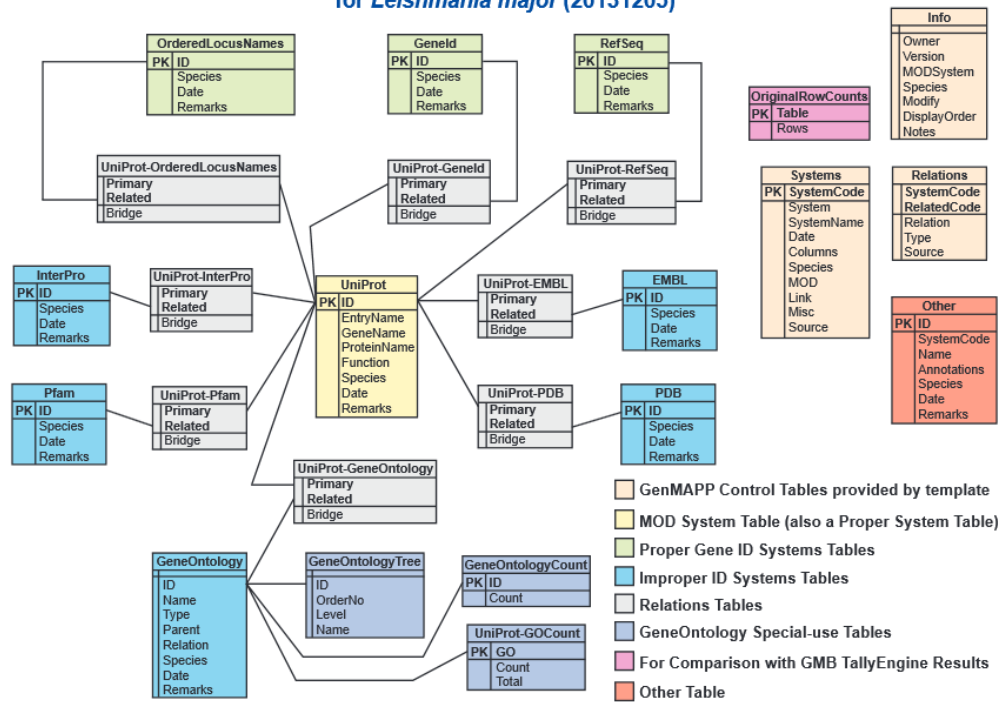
for Leishmania major (20131203)

OrderedLocusNames
PK ID
Species
Date
Remarks

GeneId
PK ID
Species
Date
Remarks

RefSeq
PK ID
Species
Date
Remarks

Info
Owner
Version
MODSystem
Species
Modify
DisplayOrder
Notes

OriginalRowCounts
PK Table
Rows

UniProt-OrderedLocusNames
Primary
Related
Bridge

UniProt-GeneId
Primary
Related
Bridge

UniProt-RefSeq
Primary
Related
Bridge

Systems
PK SystemCode
System
SystemName
Date
Columns
Species
MOD
Link
Misc
Source

Relations
SystemCode
RelatedCode
Relation
Type
Source

InterPro
PK ID
Species
Date
Remarks

UniProt-InterPro
Primary
Related
Bridge

UniProt
PK ID
EntryName
GeneName
ProteinName
Function
Species
Date
Remarks

UniProt-EMBL
Primary
Related
Bridge

EMBL
PK ID
Species
Date
Remarks

Other
PK ID
SystemCode
Name
Annotations
Species
Date
Remarks

Pfam
PK ID
Species
Date
Remarks

UniProt-Pfam
Primary
Related
Bridge

UniProt-PDB
Primary
Related
Bridge

PDB
PK ID
Species
Date
Remarks

UniProt-GeneOntology
Primary
Related
Bridge

GeneOntology
ID
Name
Type
Parent
Relation
Species
Date
Remarks

GeneOntologyTree
ID
OrderNo
Level
Name

GeneOntologyCount
PK ID
Count

UniProt-GOCount
PK GO
Count
Total

GenMAPP Control Tables provided by template
MOD System Table (also a Proper System Table)
Proper Gene ID Systems Tables
Improper ID Systems Tables
Relations Tables
GeneOntology Special-use Tables
For Comparison with GMB TallyEngine Results
Other Table